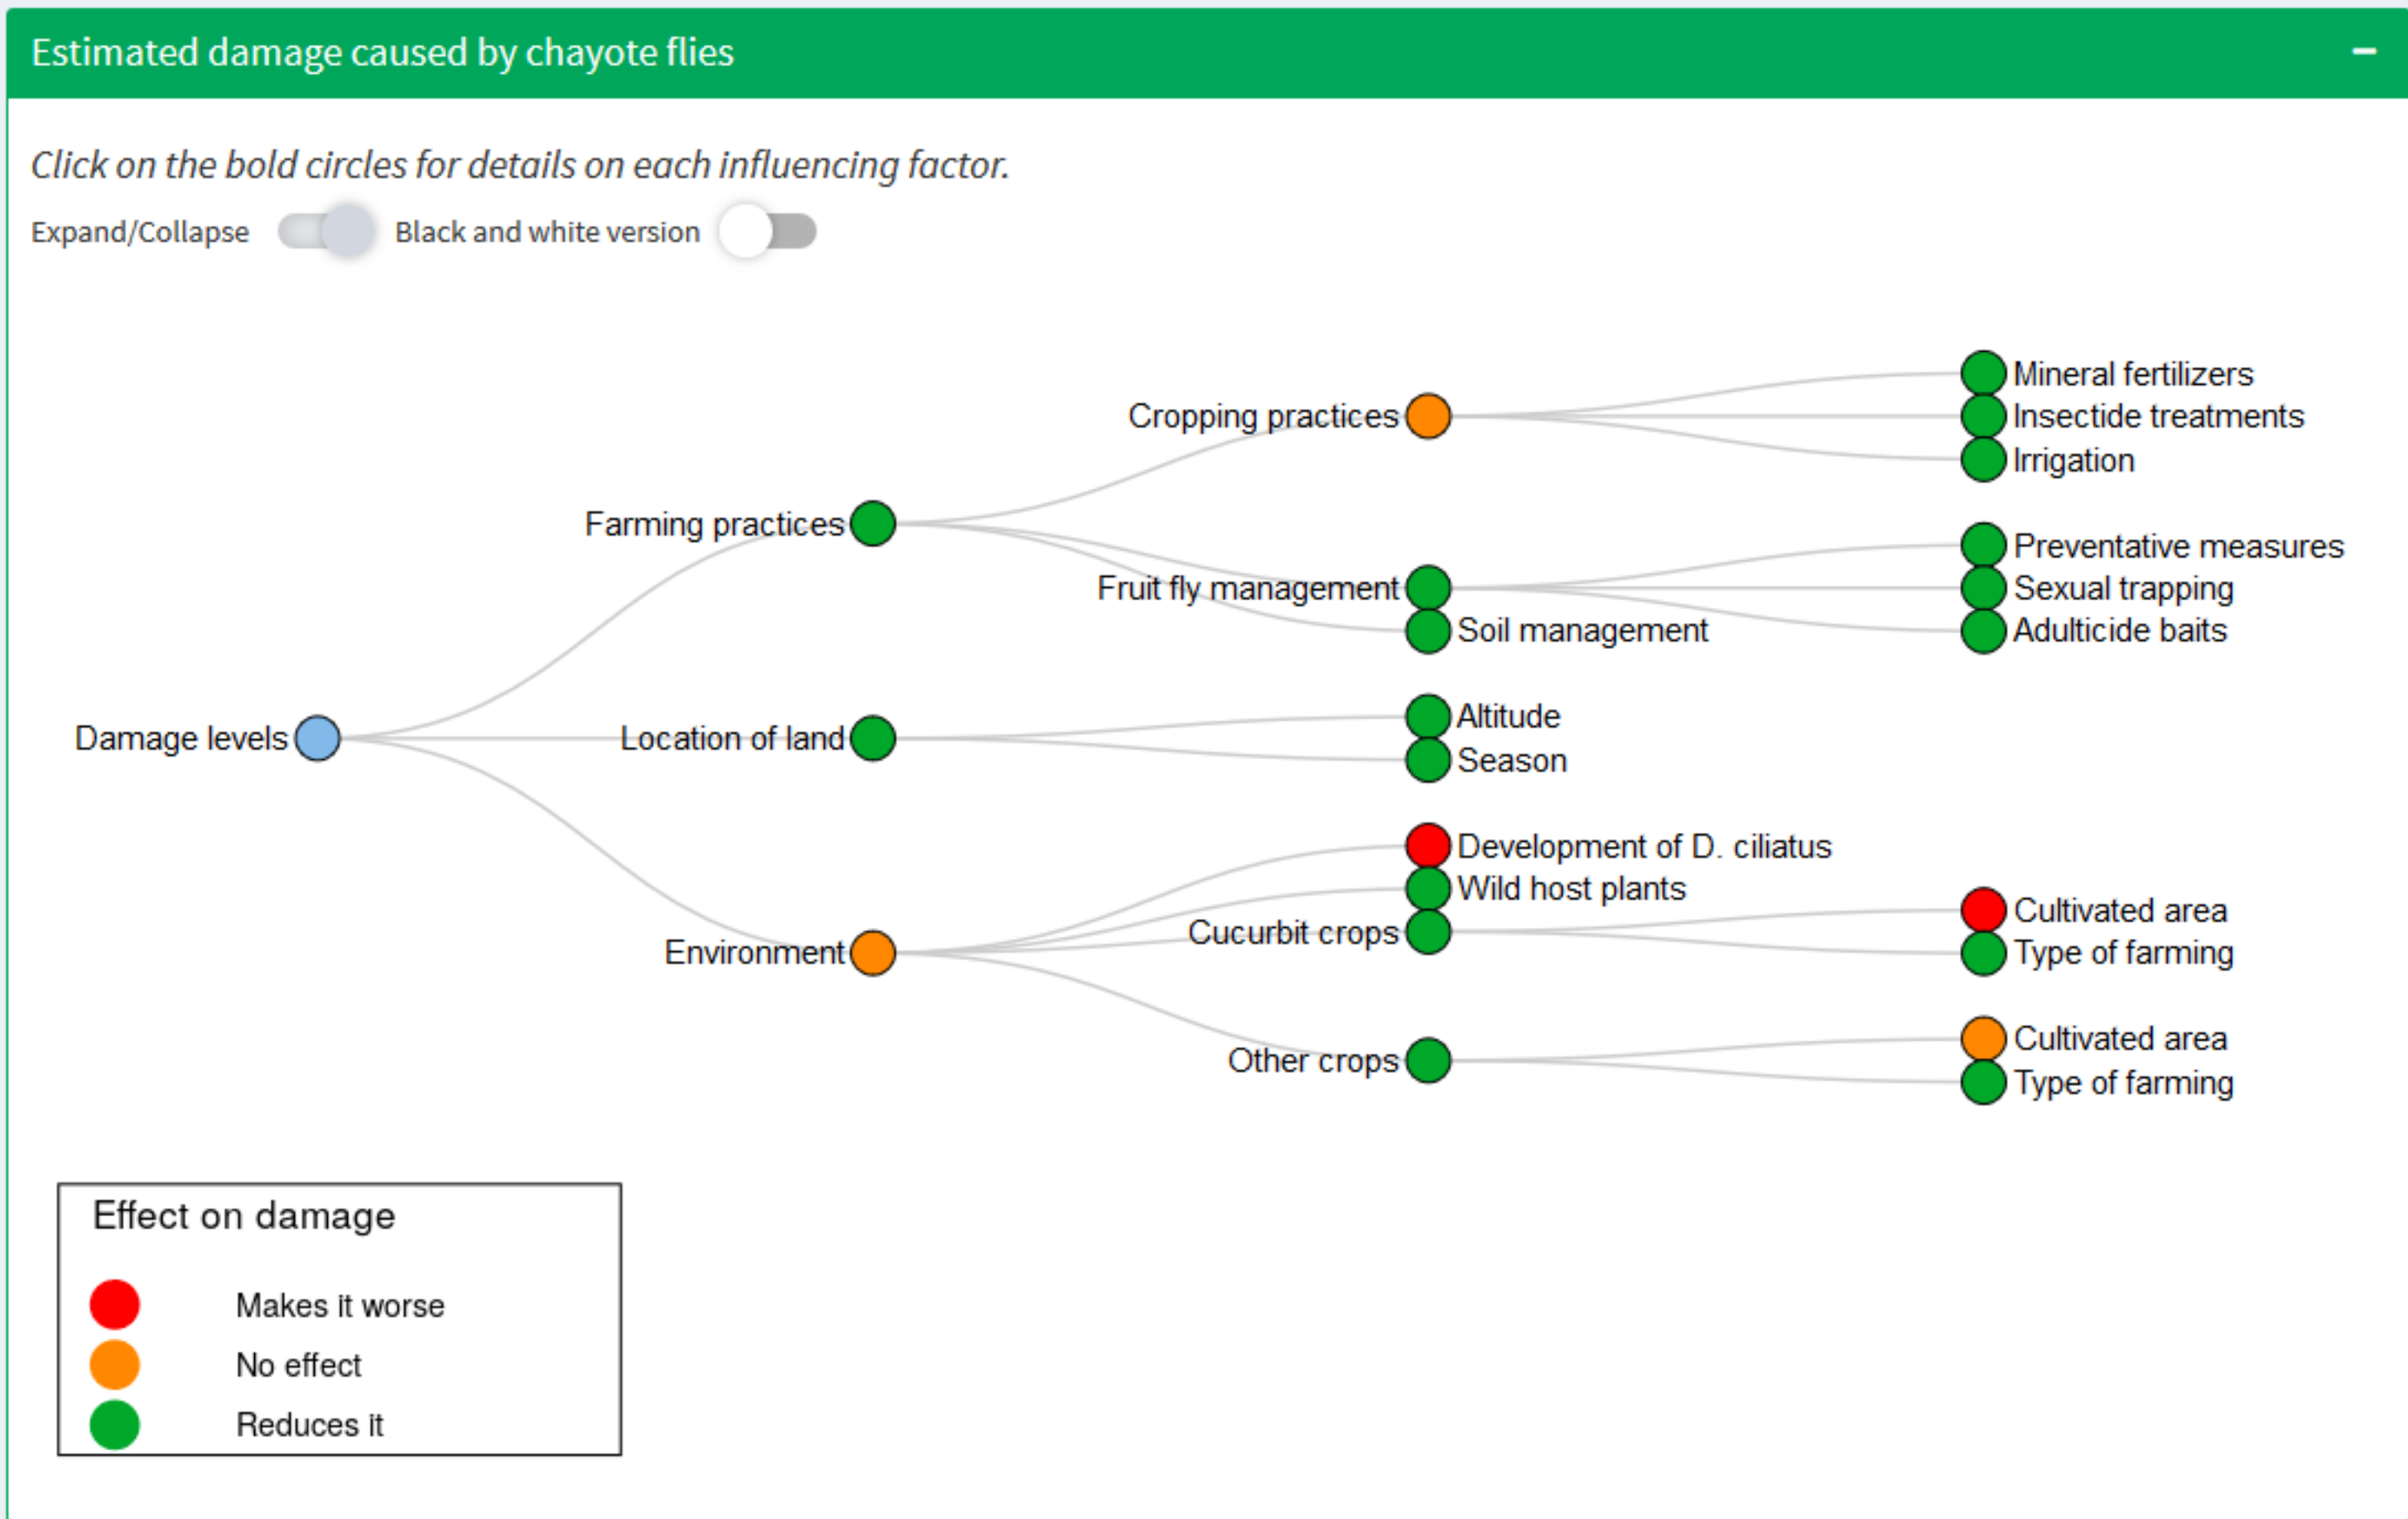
Estimated damage caused by chayote flies

–

Click on the bold circles for details on each influencing factor.

Expand/Collapse Black and white version

Damage levels

Farming practices

Location of land

Environment

Cropping practices

Fruit fly management

Soil management

Mineral fertilizers
Insectide treatments
Irrigation

Preventative measures
Sexual trapping
Adulticide baits

Altitude
Season

Development of D. ciliatus
Wild host plants
Cucurbit crops
Other crops

Cultivated area
Type of farming

Cultivated area
Type of farming

Effect on damage

Makes it worse
No effect
Reduces it